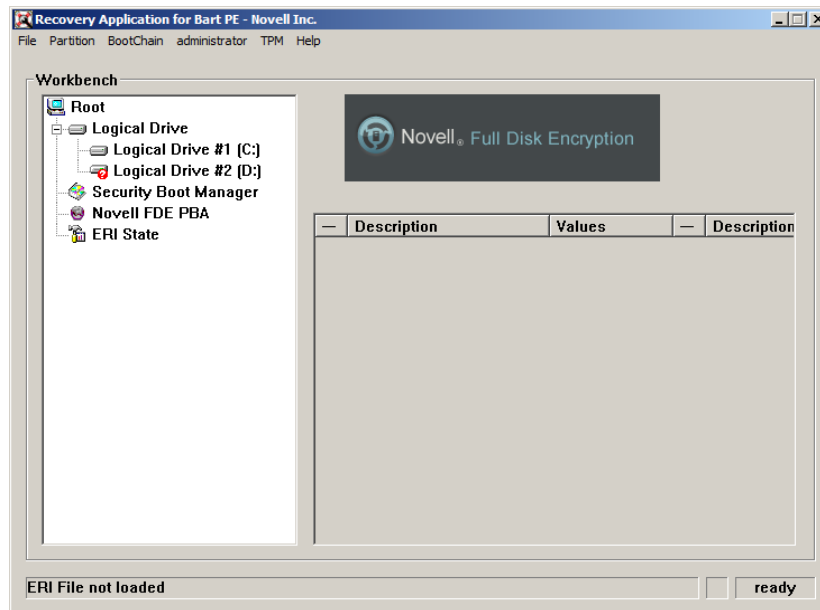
Recovery Application for Bart PE - Novell Inc.

File Partition BootChain administrator TPM Help

Workbench

Root
Logical Drive
Logical Drive #1 (C:)
Logical Drive #2 (D:)
Security Boot Manager
Novell FDE PBA
ERI State

Novell® Full Disk Encryption

| — | Description | Values | — | Description |
|---|---|---|---|---|

ERI File not loaded

ready